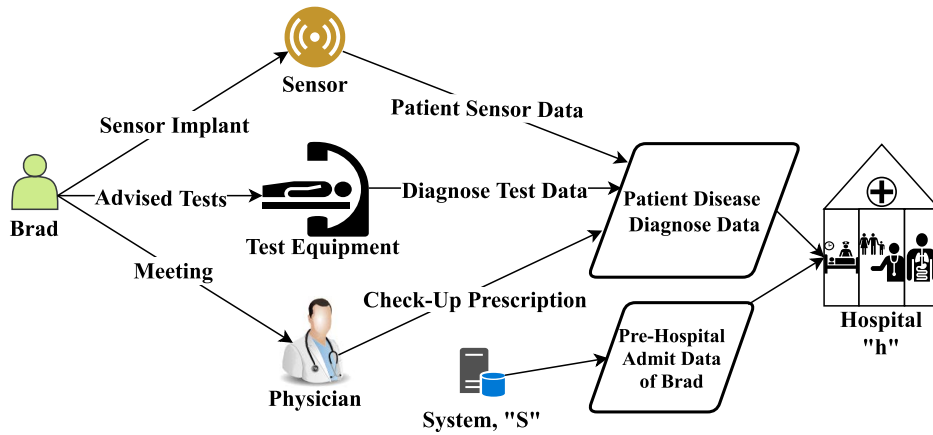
Sensor

Sensor Implant

Patient Sensor Data

Brad

Advised Tests

Diagnose Test Data

Patient Disease Diagnose Data

Test Equipment

Meeting

Check-Up Prescription

Hospital "h"

Pre-Hospital Admit Data of Brad

Physician

System, "S"